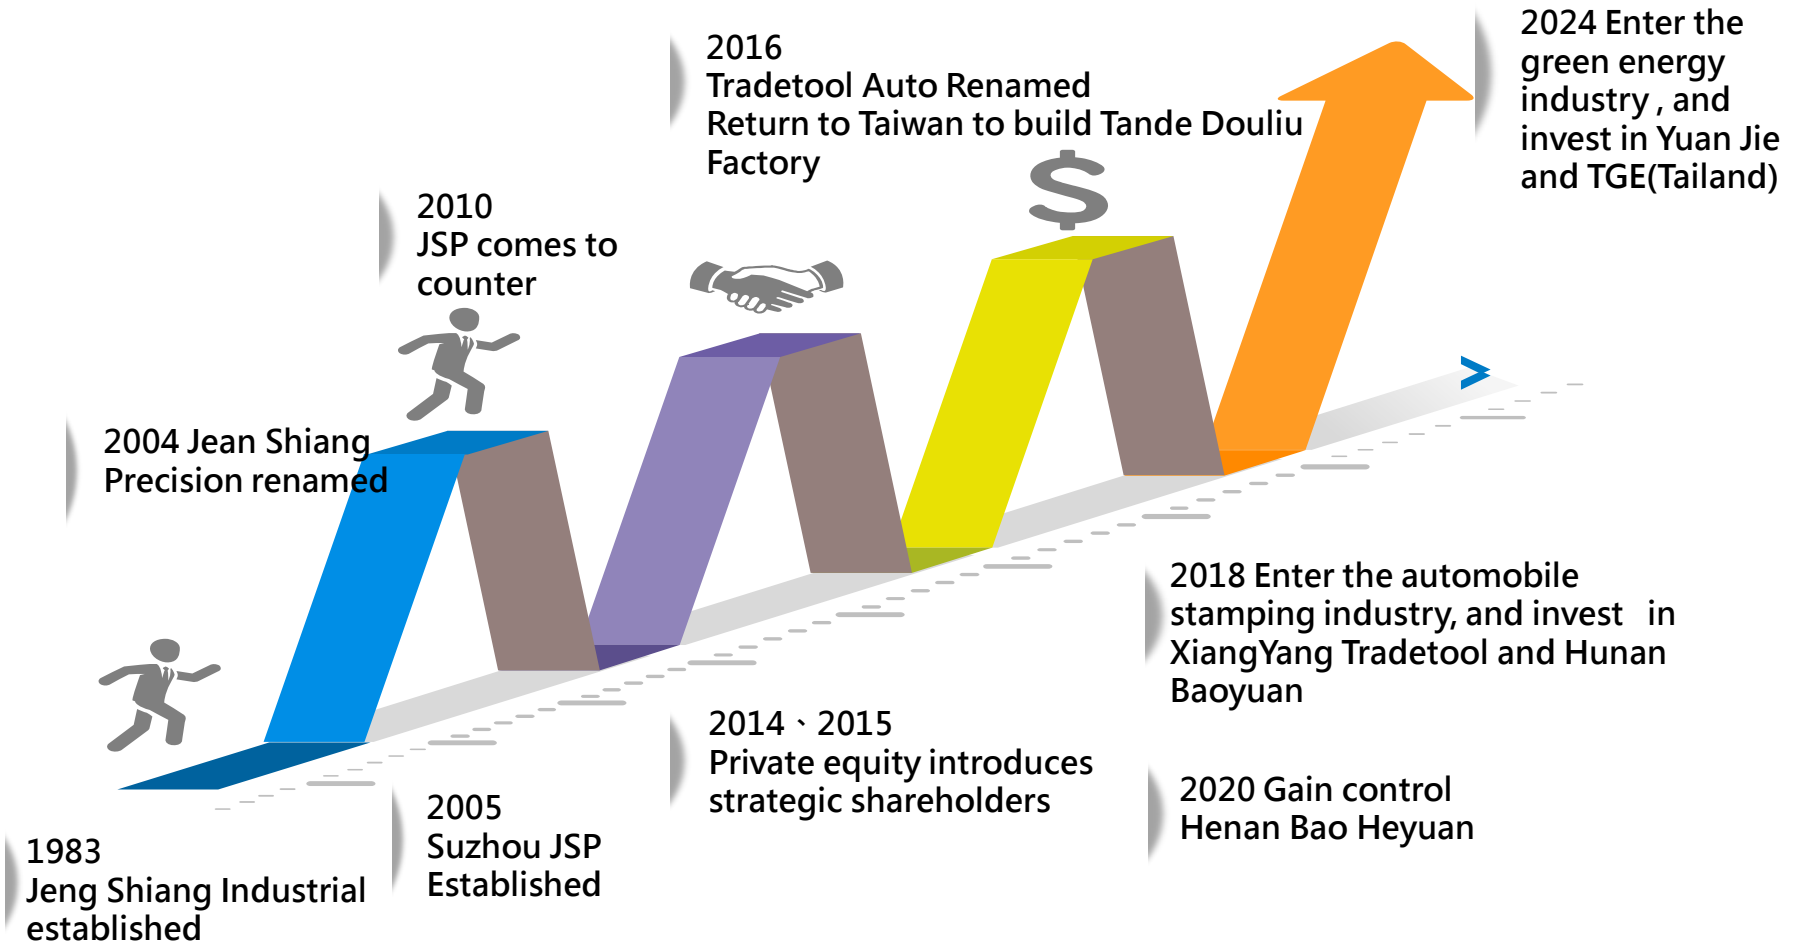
2016
Tradetool Auto Renamed
Return to Taiwan to build Tande Douliu Factory

2024 Enter the green energy industry , and invest in Yuan Jie and TGE(Tailand)

2010
JSP comes to counter

2004 Jean Shiang Precision renamed

2018 Enter the automobile stamping industry, and invest in XiangYang Tradetool and Hunan Baoyuan

2014、2015
Private equity introduces strategic shareholders

2020 Gain control
Henan Bao Heyuan

2005
Suzhou JSP Established

1983
Jeng Shiang Industrial established